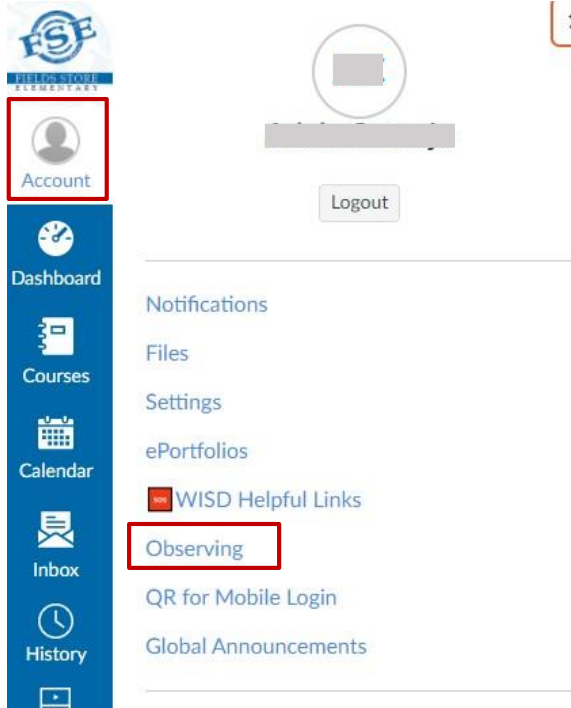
FSE
FIELDS STORE
ELEMENTARY

Account

Dashboard

Courses

Calendar

Inbox

History

Logout

Notifications

Files

Settings

ePortfolios

SOS WISD Helpful Links

Observing

QR for Mobile Login

Global Announcements